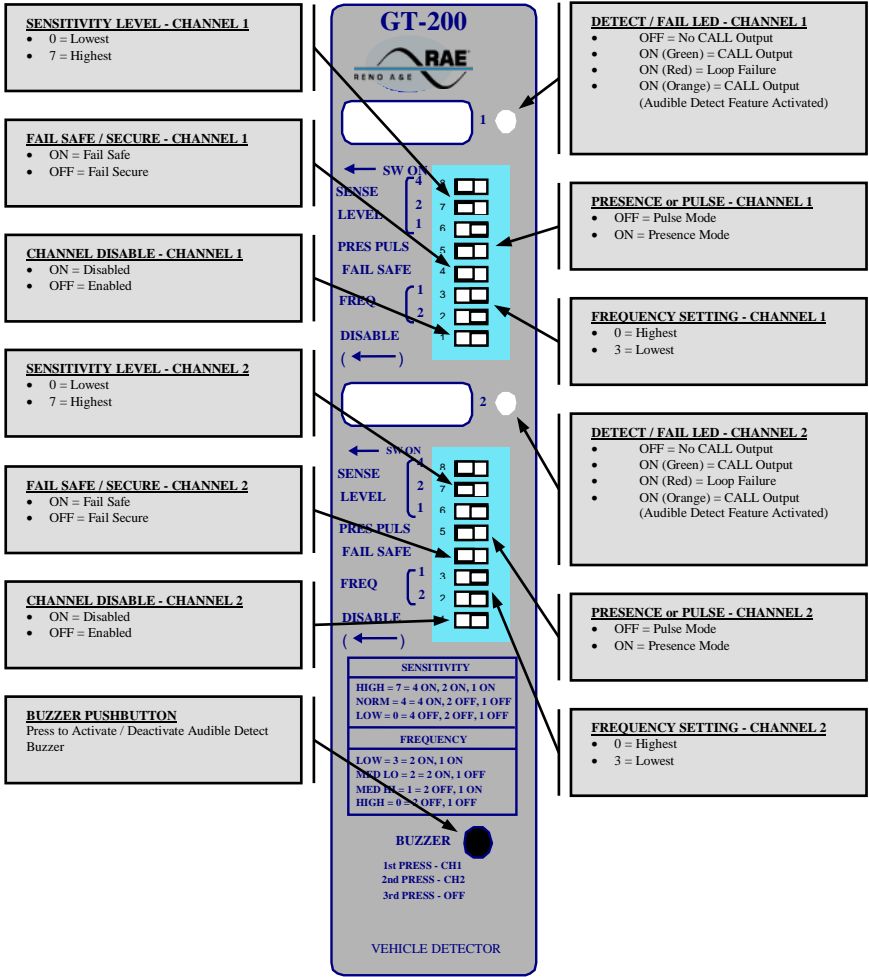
SENSITIVITY LEVEL - CHANNEL 1
- 0 = Lowest
- 7 = Highest

FAIL SAFE / SECURE - CHANNEL 1
- ON = Fail Safe
- OFF = Fail Secure

CHANNEL DISABLE - CHANNEL 1
- ON = Disabled
- OFF = Enabled

SENSITIVITY LEVEL - CHANNEL 2
- 0 = Lowest
- 7 = Highest

FAIL SAFE / SECURE - CHANNEL 2
- ON = Fail Safe
- OFF = Fail Secure

CHANNEL DISABLE - CHANNEL 2
- ON = Disabled
- OFF = Enabled

BUZZER PUSHBUTTON
Press to Activate / Deactivate Audible Detect Buzzer

GT-200

RAE
RENO A&E

1

SW ON
SENSE LEVEL 4 2 1
8 7 6
PRES PULS 5
FAIL SAFE 4
FREQ 1 2
3 2
DISABLE 1
( ⟵ )

2

SW ON
SENSE LEVEL 4 2 1
8 7 6
PRES PULS 5
FAIL SAFE 4
FREQ 1 2
3 2
DISABLE 1
( ⟵ )

SENSITIVITY
HIGH = 7 = 4 ON, 2 ON, 1 ON
NORM = 4 = 4 ON, 2 OFF, 1 OFF
LOW = 0 = 4 OFF, 2 OFF, 1 OFF

FREQUENCY
LOW = 3 = 2 ON, 1 ON
MED LO = 2 = 2 ON, 1 OFF
MED HI = 1 = 2 OFF, 1 ON
HIGH = 0 = 2 OFF, 1 OFF

BUZZER
1st PRESS - CH1
2nd PRESS - CH2
3rd PRESS - OFF

VEHICLE DETECTOR

DETECT / FAIL LED - CHANNEL 1
- OFF = No CALL Output
- ON (Green) = CALL Output
- ON (Red) = Loop Failure
- ON (Orange) = CALL Output (Audible Detect Feature Activated)

PRESENCE or PULSE - CHANNEL 1
- OFF = Pulse Mode
- ON = Presence Mode

FREQUENCY SETTING - CHANNEL 1
- 0 = Highest
- 3 = Lowest

DETECT / FAIL LED - CHANNEL 2
- OFF = No CALL Output
- ON (Green) = CALL Output
- ON (Red) = Loop Failure
- ON (Orange) = CALL Output (Audible Detect Feature Activated)

PRESENCE or PULSE - CHANNEL 2
- OFF = Pulse Mode
- ON = Presence Mode

FREQUENCY SETTING - CHANNEL 2
- 0 = Highest
- 3 = Lowest